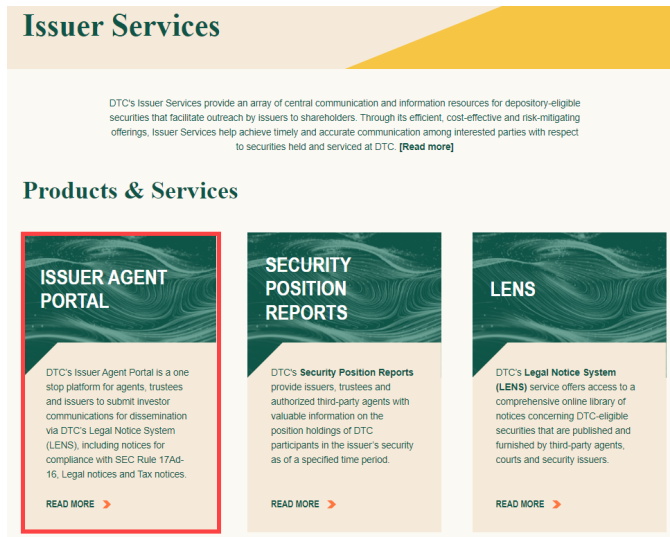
Issuer Services

DTC's Issuer Services provide an array of central communication and information resources for depository-eligible securities that facilitate outreach by issuers to shareholders. Through its efficient, cost-effective and risk-mitigating offerings, Issuer Services help achieve timely and accurate communication among interested parties with respect to securities held and serviced at DTC. [Read more]

Products & Services

ISSUER AGENT PORTAL

DTC's Issuer Agent Portal is a one stop platform for agents, trustees and issuers to submit investor communications for dissemination via DTC's Legal Notice System (LENS), including notices for compliance with SEC Rule 17Ad-16, Legal notices and Tax notices.

READ MORE

SECURITY POSITION REPORTS

DTC's Security Position Reports provide issuers, trustees and authorized third-party agents with valuable information on the position holdings of DTC participants in the issuer's security as of a specified time period.

READ MORE

LENS

DTC's Legal Notice System (LENS) service offers access to a comprehensive online library of notices concerning DTC-eligible securities that are published and furnished by third-party agents, courts and security issuers.

READ MORE